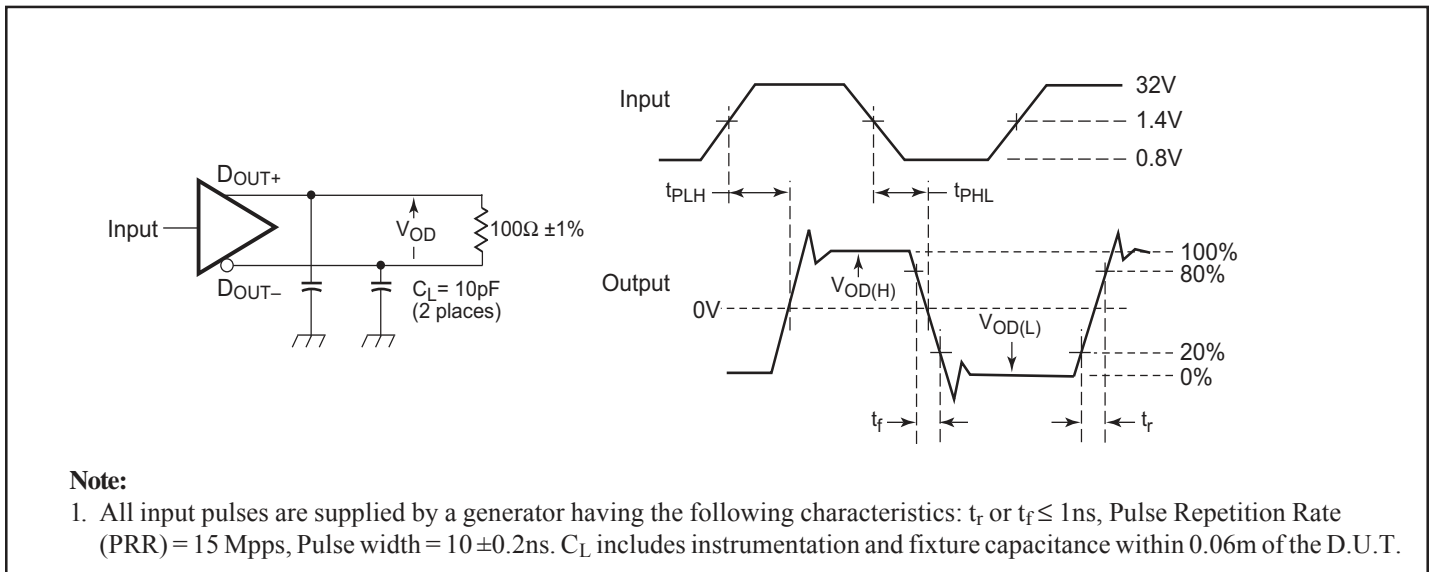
Input

D$_{OUT+}$

D$_{OUT-}$

V$_{OD}$

100Ω ±1%

C$_L$= 10pF (2 places)

Input

32V

1.4V

0.8V

t$_{PLH}$

t$_{PHL}$

Output

V$_{OD(H)}$

100%

80%

0V

V$_{OD(L)}$

20%

0%

t$_f$

t$_r$

**Note:**

1. All input pulses are supplied by a generator having the following characteristics: t$_r$ or t$_f$ ≤ 1ns, Pulse Repetition Rate (PRR) = 15 Mpps, Pulse width = 10 ±0.2ns. C$_L$ includes instrumentation and fixture capacitance within 0.06m of the D.U.T.